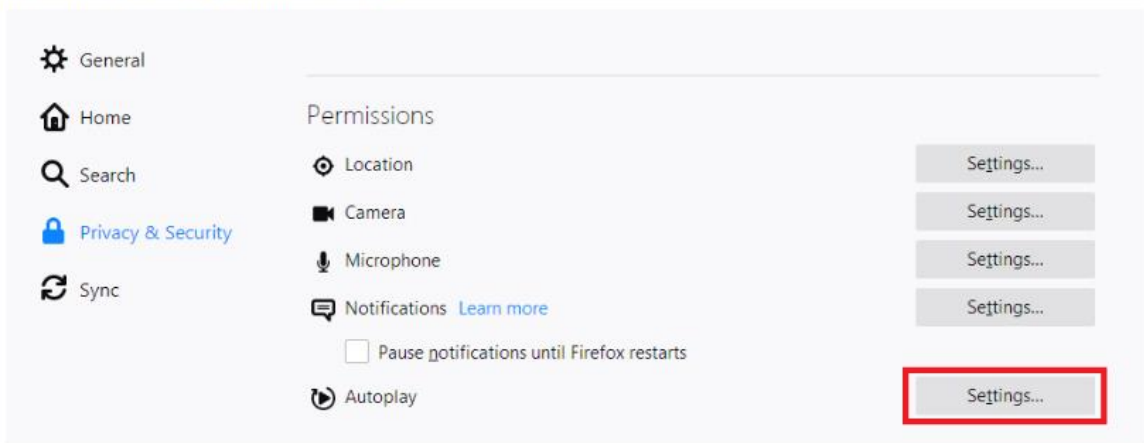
General
Home
Search
Privacy & Security
Sync

Permissions
Location Settings...
Camera Settings...
Microphone Settings...
Notifications Learn more Settings...
Pause notifications until Firefox restarts
Autoplay Settings...